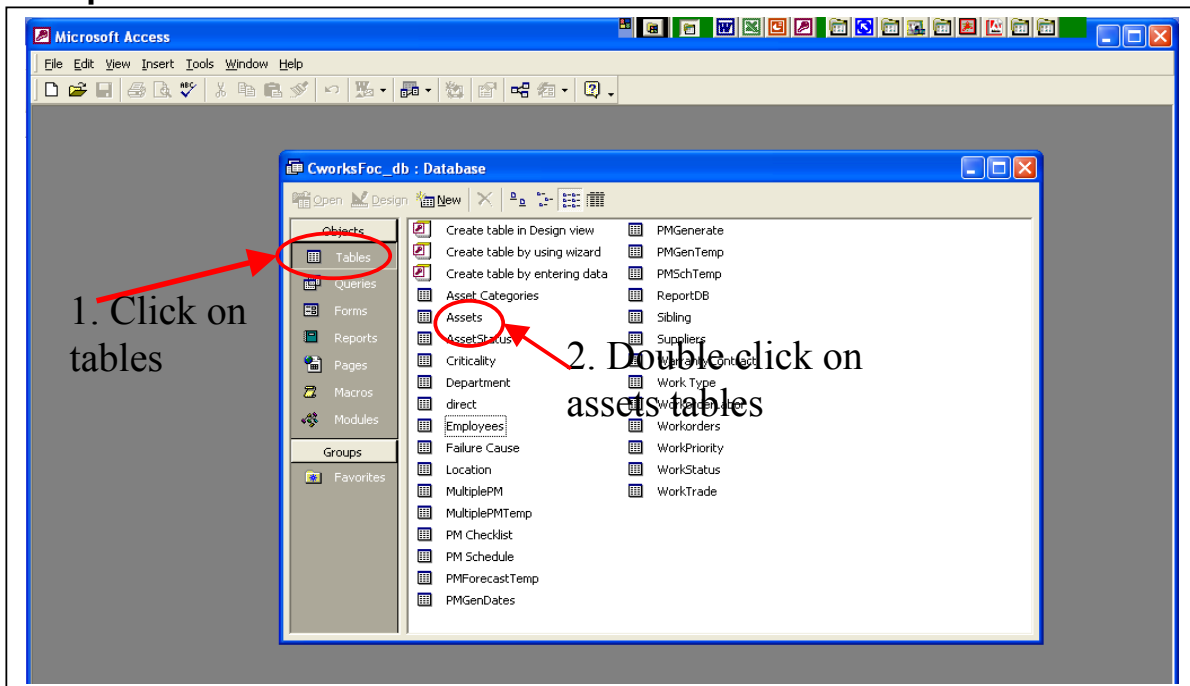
Microsoft Access

File Edit View Insert Tools Window Help

CworksFoc_db : Database

Open Design New

Objects
Tables
Queries
Forms
Reports
Pages
Macros
Modules
Groups
Favorites

Create table in Design view
Create table by using wizard
Create table by entering data
Asset Categories
Assets
AssetStatus
Criticality
Department
direct
Employees
Failure Cause
Location
MultiplePM
MultiplePMTemp
PM Checklist
PM Schedule
PMForecastTemp
PMGenDates

PMGenerate
PMGenTemp
PMSchTemp
ReportDB
Sibling
Suppliers
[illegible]
Work Type
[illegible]
Workorders
WorkPriority
WorkStatus
WorkTrade

1. Click on tables

2. Double click on assets tables